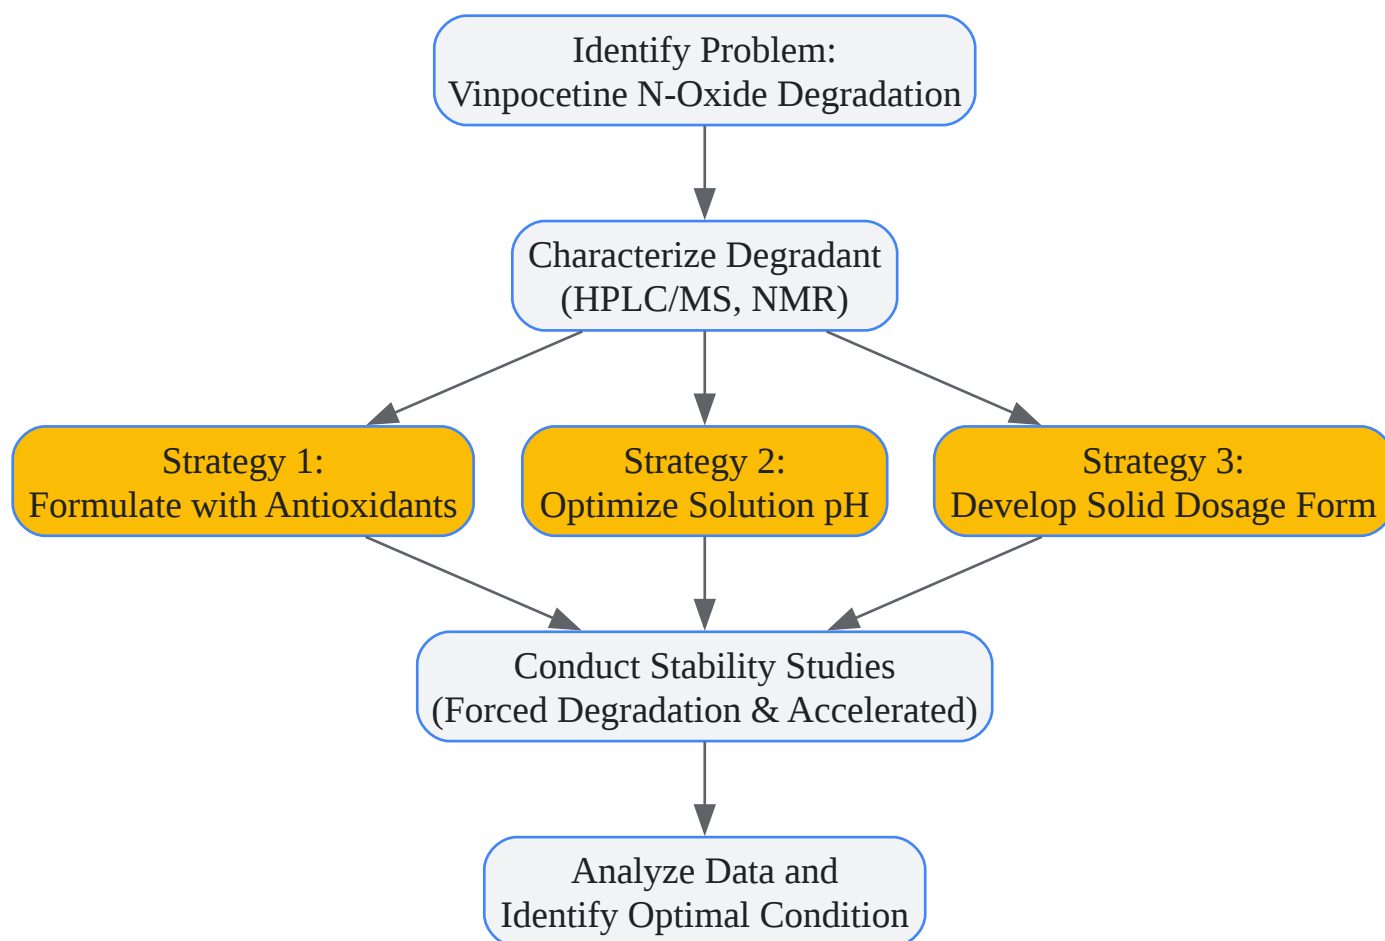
Identify Problem:
Vinpocetine N-Oxide Degradation

Characterize Degradant
(HPLC/MS, NMR)

Strategy 1:
Formulate with Antioxidants

Strategy 2:
Optimize Solution pH

Strategy 3:
Develop Solid Dosage Form

Conduct Stability Studies
(Forced Degradation & Accelerated)

Analyze Data and
Identify Optimal Condition